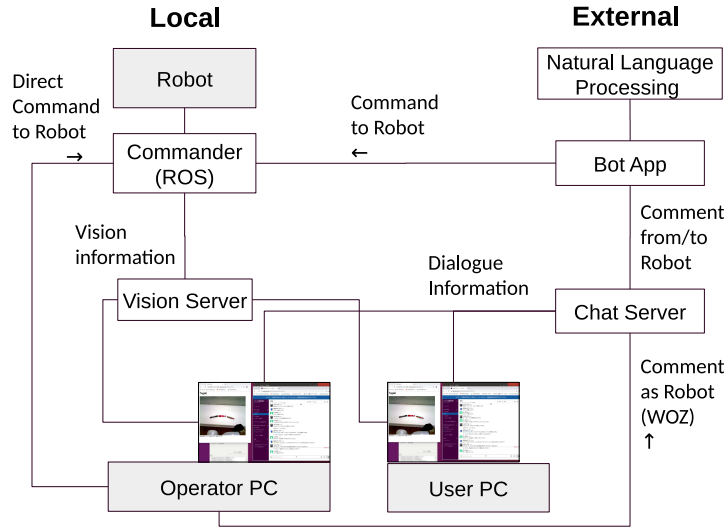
Local

External

Robot

Natural Language Processing

Direct Command to Robot →

Command to Robot ←

Commander (ROS)

Bot App

Vision information

Comment from/to Robot

Dialogue Information

Vision Server

Chat Server

Comment as Robot (WOZ) ↑

Operator PC

User PC